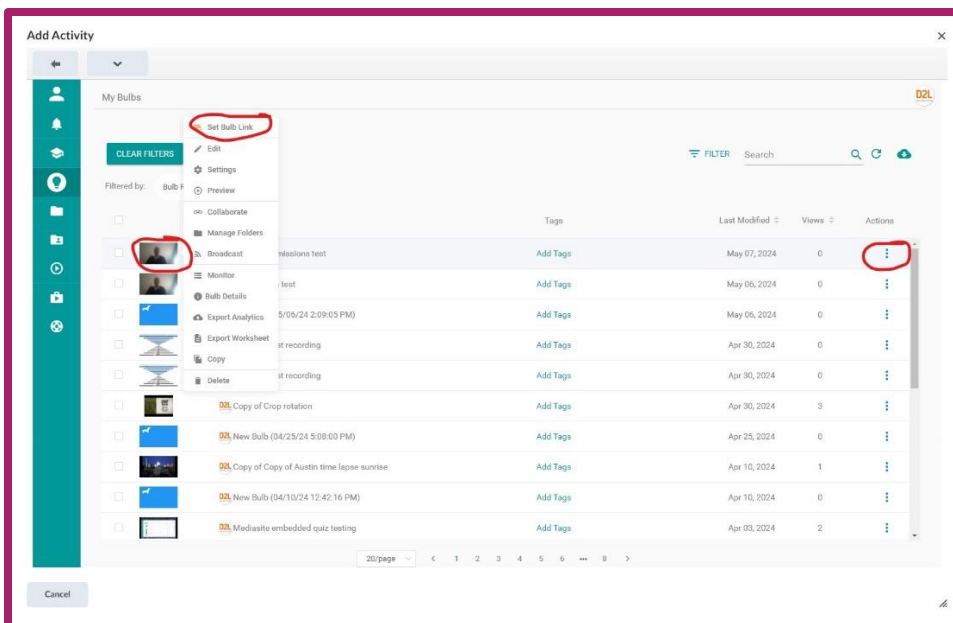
Add Activity

×

My Bulbs

D2L

CLEAR FILTERS

Filtered by: Bulb

Set Bulb Link
Edit
Settings
Preview
Collaborate
Manage Folders
Broadcast
Monitor
Bulb Details
Export Analytics
Export Worksheet
Copy
Delete

FILTER Search

| | | Tags | Last Modified | Views | Actions |
|---|---|---|---|---|---|
| | missions test | Add Tags | May 07, 2024 | 0 | ⋮ |
| | test | Add Tags | May 06, 2024 | 0 | ⋮ |
| | 5/06/24 2:09:05 PM) | Add Tags | May 06, 2024 | 0 | ⋮ |
| | t recording | Add Tags | Apr 30, 2024 | 0 | ⋮ |
| | t recording | Add Tags | Apr 30, 2024 | 0 | ⋮ |
| | Copy of Crop rotation | Add Tags | Apr 30, 2024 | 3 | ⋮ |
| | New Bulb (04/25/24 5:08:00 PM) | Add Tags | Apr 25, 2024 | 0 | ⋮ |
| | Copy of Copy of Austin time lapse sunrise | Add Tags | Apr 10, 2024 | 1 | ⋮ |
| | New Bulb (04/10/24 12:42:16 PM) | Add Tags | Apr 10, 2024 | 0 | ⋮ |
| | Mediasite embedded quiz testing | Add Tags | Apr 03, 2024 | 2 | ⋮ |

20/page < 1 2 3 4 5 6 ••• 8 >

Cancel